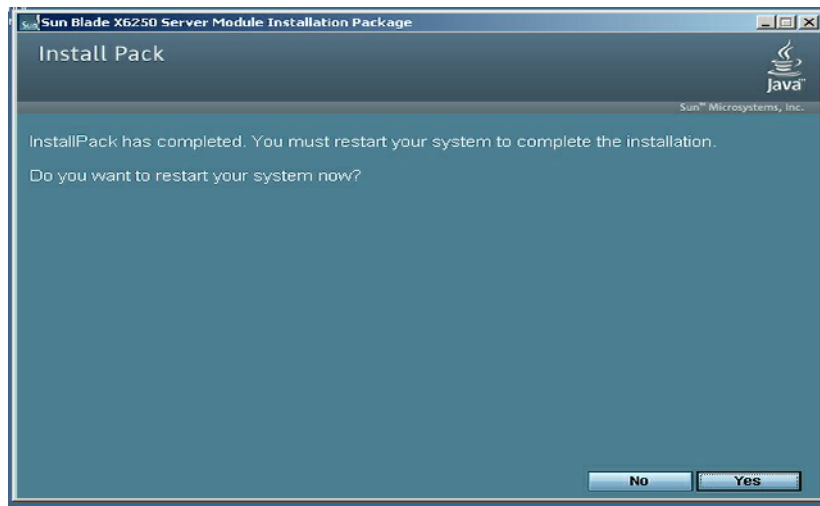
Sun Blade X6250 Server Module Installation Package

Install Pack

Java

Sun™ Microsystems, Inc.

InstallPack has completed. You must restart your system to complete the installation.

Do you want to restart your system now?

No

Yes